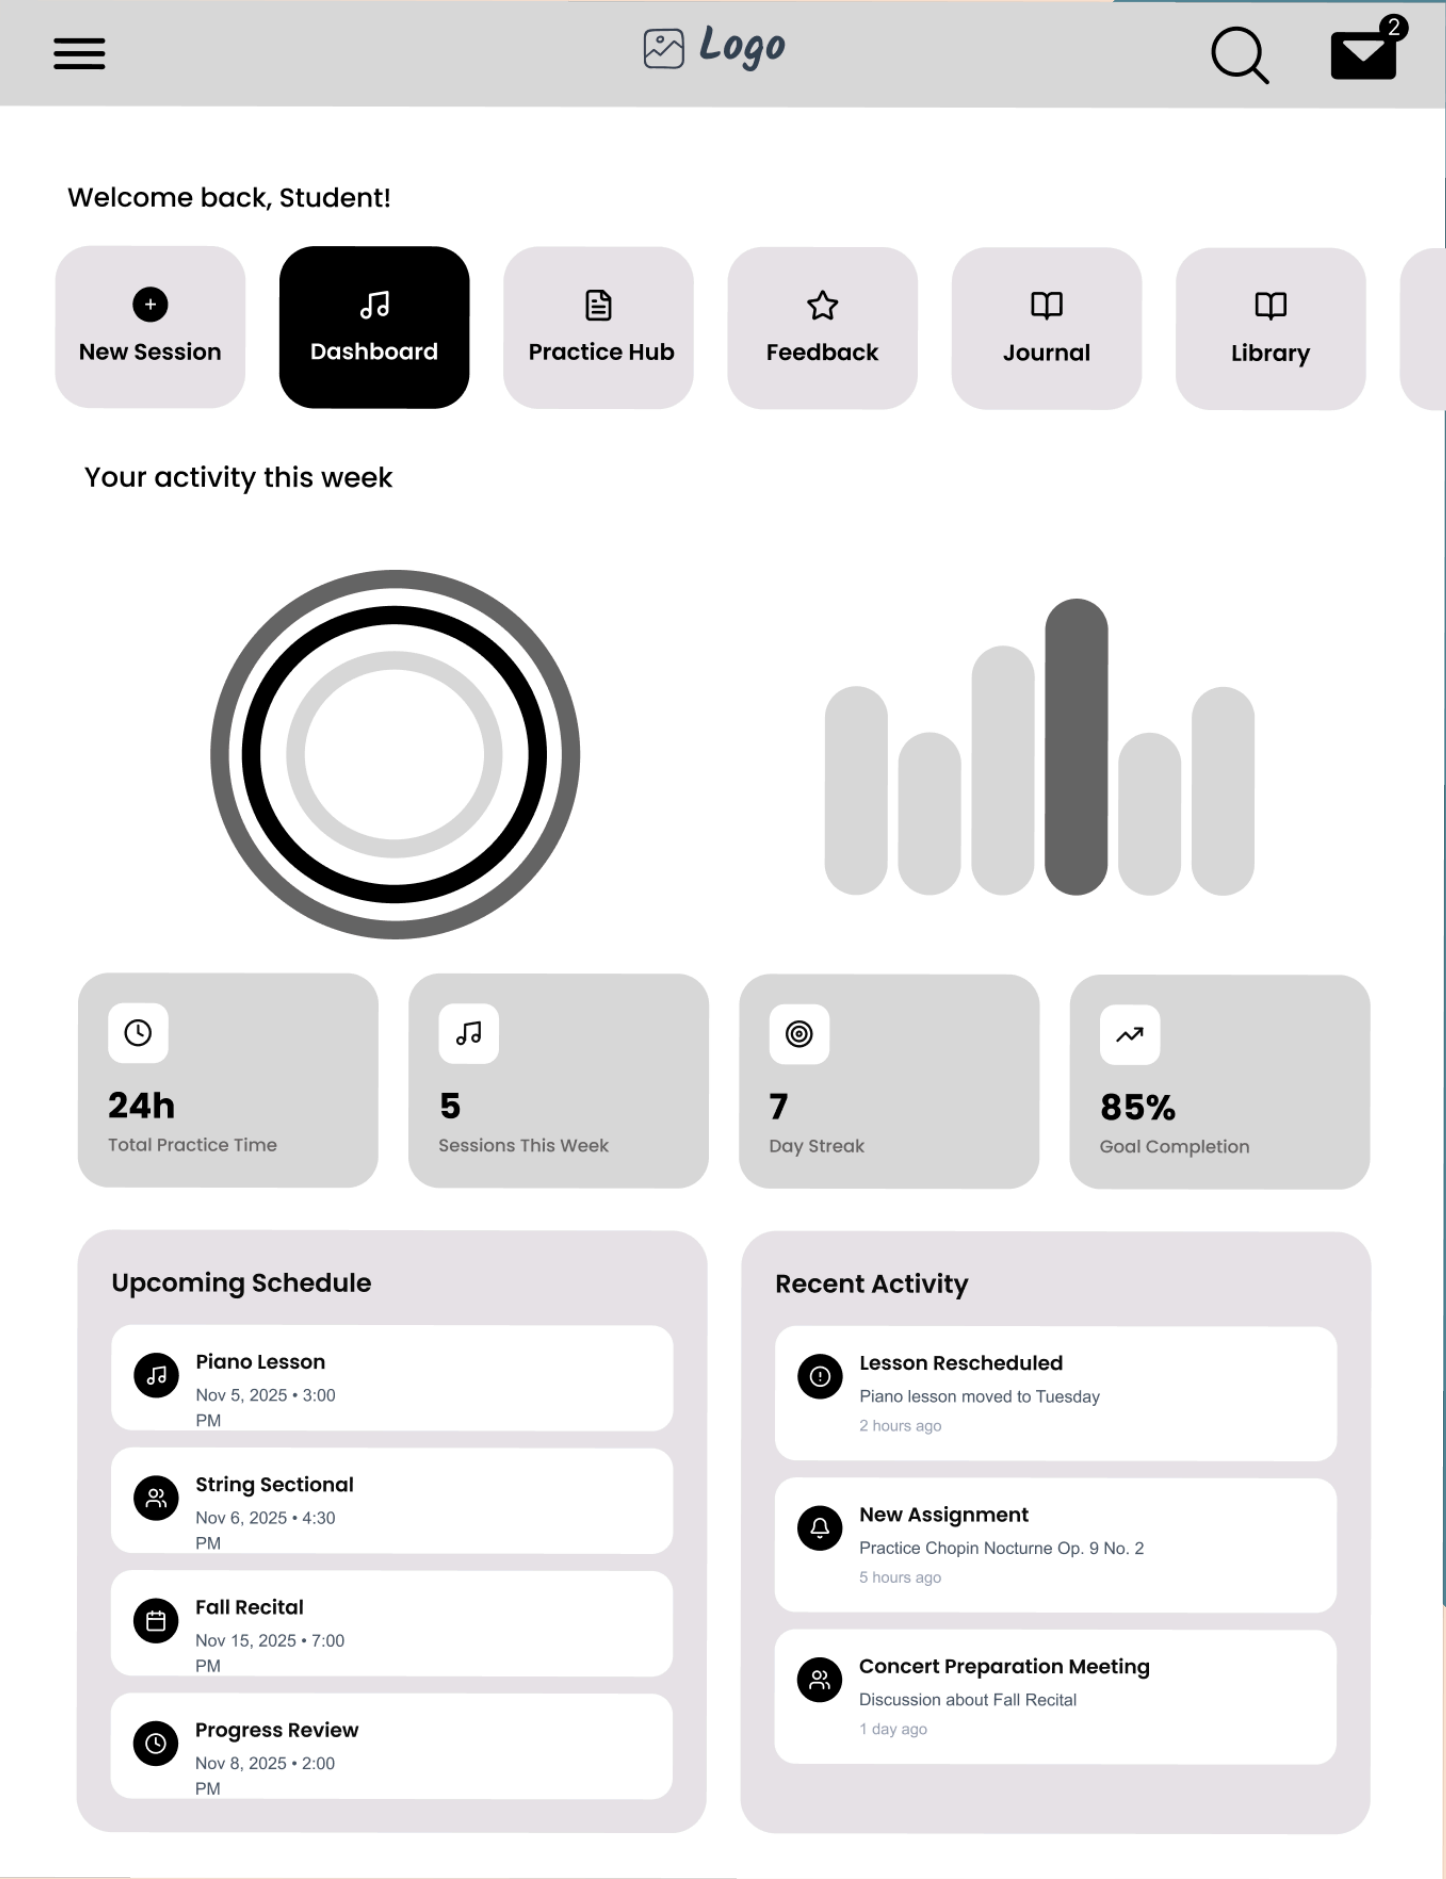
Logo

2

Welcome back, Student!

+ New Session

Dashboard

Practice Hub

Feedback

Journal

Library

Your activity this week

24h
Total Practice Time

5
Sessions This Week

7
Day Streak

85%
Goal Completion

Upcoming Schedule

Piano Lesson
Nov 5, 2025 • 3:00 PM

String Sectional
Nov 6, 2025 • 4:30 PM

Fall Recital
Nov 15, 2025 • 7:00 PM

Progress Review
Nov 8, 2025 • 2:00 PM

Recent Activity

Lesson Rescheduled
Piano lesson moved to Tuesday
2 hours ago

New Assignment
Practice Chopin Nocturne Op. 9 No. 2
5 hours ago

Concert Preparation Meeting
Discussion about Fall Recital
1 day ago